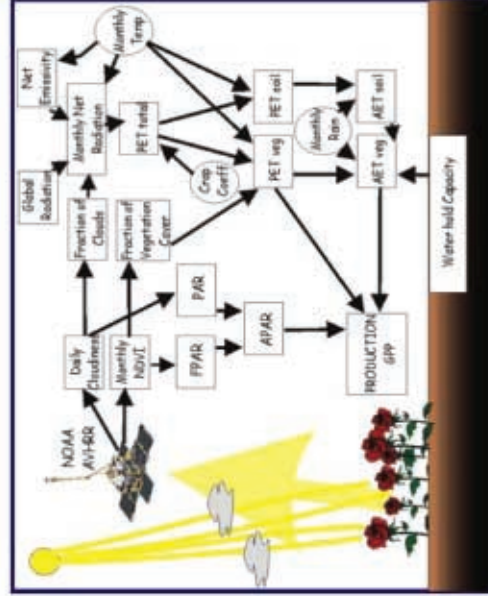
NOAA AVHRR

Daily Cloudiness

Monthly NDVI

Fraction of Clouds

Fraction of Vegetation Cover

Global Radiation

Net Emissivity

Monthly Temp

Monthly Net Radiation

PET total

Crop Coeff

PAR

FPAR

APAR

PET soil

PET veg

Monthly Rain

AET soil

AET veg

PRODUCTION GPP

Water hold Capacity